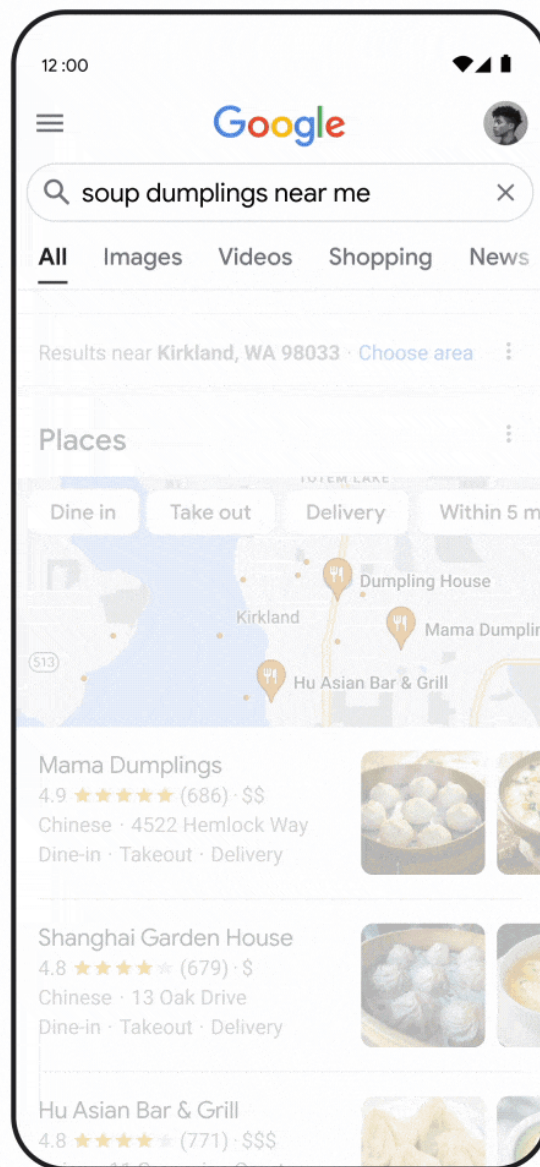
12:00

Google

soup dumplings near me

All Images Videos Shopping News

Results near Kirkland, WA 98033 · Choose area

Places

TOTEM LAKE

Dine in Take out Delivery Within 5 m

Dumpling House

Kirkland

Mama Dumplin

513

Hu Asian Bar & Grill

Mama Dumplings
4.9 ★★★★★ (686) · $$
Chinese · 4522 Hemlock Way
Dine-in · Takeout · Delivery

Shanghai Garden House
4.8 ★★★★★ (679) · $
Chinese · 13 Oak Drive
Dine-in · Takeout · Delivery

Hu Asian Bar & Grill
4.8 ★★★★★ (771) · $$$